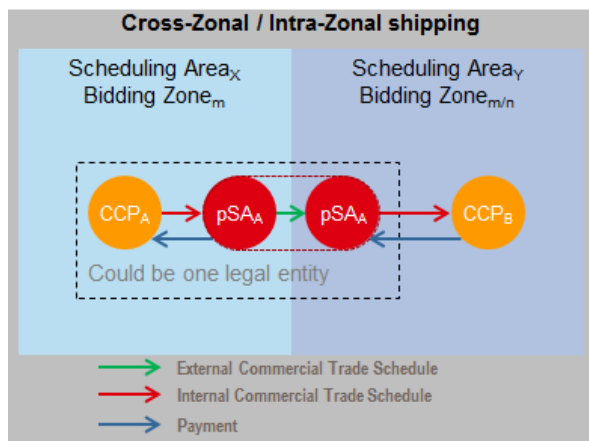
Cross-Zonal / Intra-Zonal shipping

Scheduling Area$_X$
Bidding Zone$_m$

Scheduling Area$_Y$
Bidding Zone$_{m/n}$

CCP$_A$

pSA$_A$

pSA$_A$

CCP$_B$

Could be one legal entity

External Commercial Trade Schedule

Internal Commercial Trade Schedule

Payment